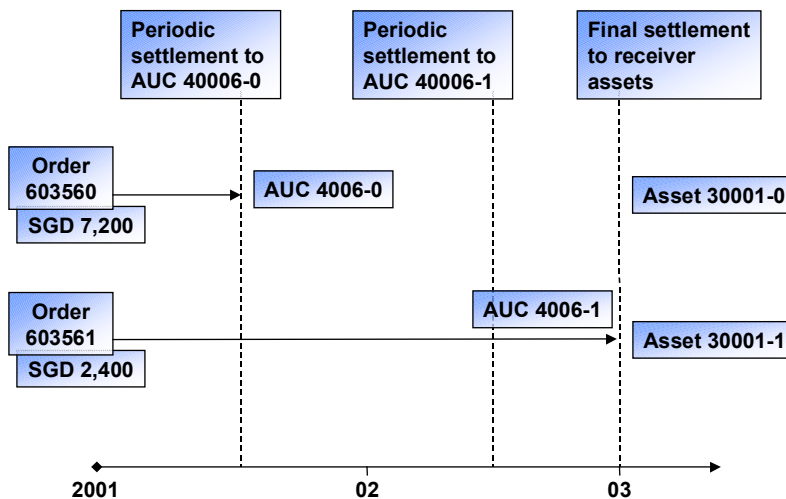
Periodic settlement to AUC 40006-0

Periodic settlement to AUC 40006-1

Final settlement to receiver assets

Order 603560

SGD 7,200

AUC 4006-0

Asset 30001-0

Order 603561

SGD 2,400

AUC 4006-1

Asset 30001-1

2001

02

03